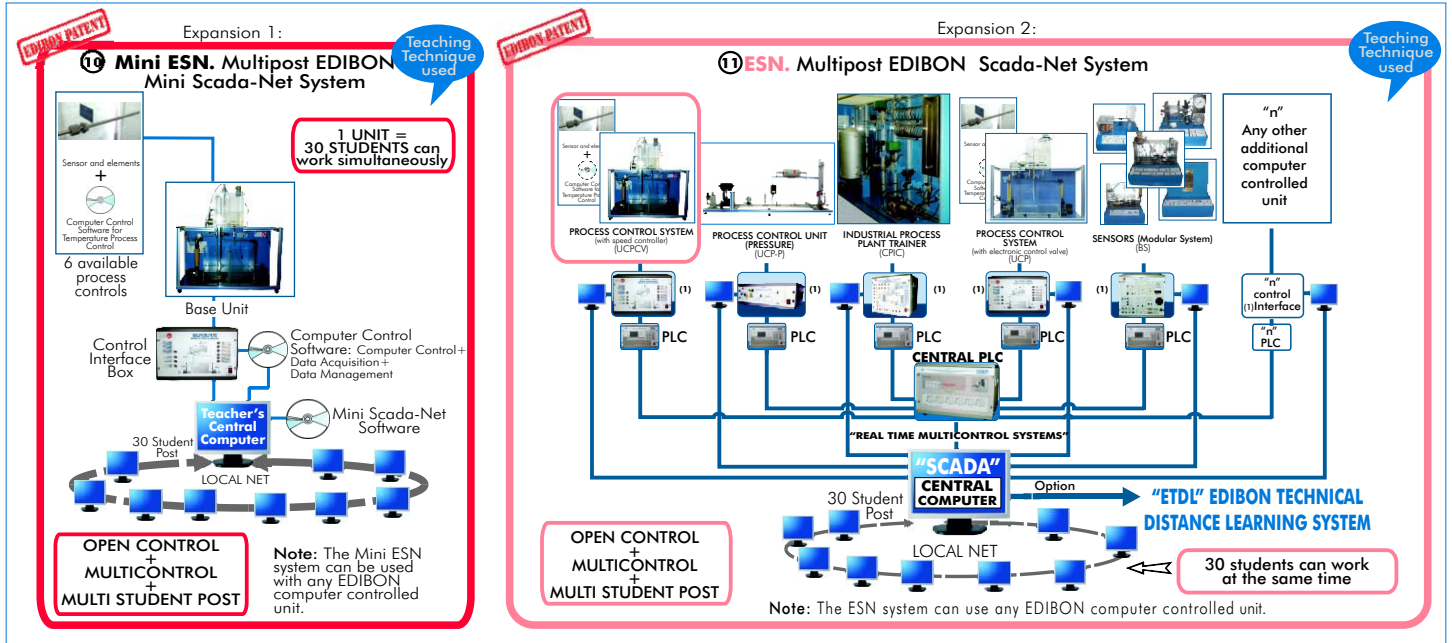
EDIBON PATENT

Expansion 1:

Teaching Technique used

⑩ Mini ESN. Multipost EDIBON Mini Scada-Net System

1 UNIT = 30 STUDENTS can work simultaneously

Sensor and elements
+
Computer Control Software for Temperature Process Control

6 available process controls

Base Unit

Control Interface Box

Computer Control Software: Computer Control+ Data Acquisition+ Data Management

Teacher's Central Computer

Mini Scada-Net Software

30 Student Post

LOCAL NET

OPEN CONTROL
+
MULTICONTROL
+
MULTI STUDENT POST

Note: The Mini ESN system can be used with any EDIBON computer controlled unit.

EDIBON PATENT

Expansion 2:

Teaching Technique used

⑪ ESN. Multipost EDIBON Scada-Net System

Sensor and elements
+
Computer Control Software for Temperature Process Control

PROCESS CONTROL SYSTEM (with speed controller) (UCPCV)

PROCESS CONTROL UNIT (PRESSURE) (UCP-P)

INDUSTRIAL PROCESS PLANT TRAINER (CPIC)

PROCESS CONTROL SYSTEM (with electronic control valve) (UCP)

SENSORS (Modular System) (BS)

"n" Any other additional computer controlled unit

(1) (1) (1) (1) (1)

"n" control (1)Interface

PLC PLC PLC PLC PLC

"n" PLC

CENTRAL PLC

"REAL TIME MULTICONTROL SYSTEMS"

"SCADA" CENTRAL COMPUTER

Option

"ETDL" EDIBON TECHNICAL DISTANCE LEARNING SYSTEM

30 Student Post

LOCAL NET

OPEN CONTROL
+
MULTICONTROL
+
MULTI STUDENT POST

30 students can work at the same time

Note: The ESN system can use any EDIBON computer controlled unit.